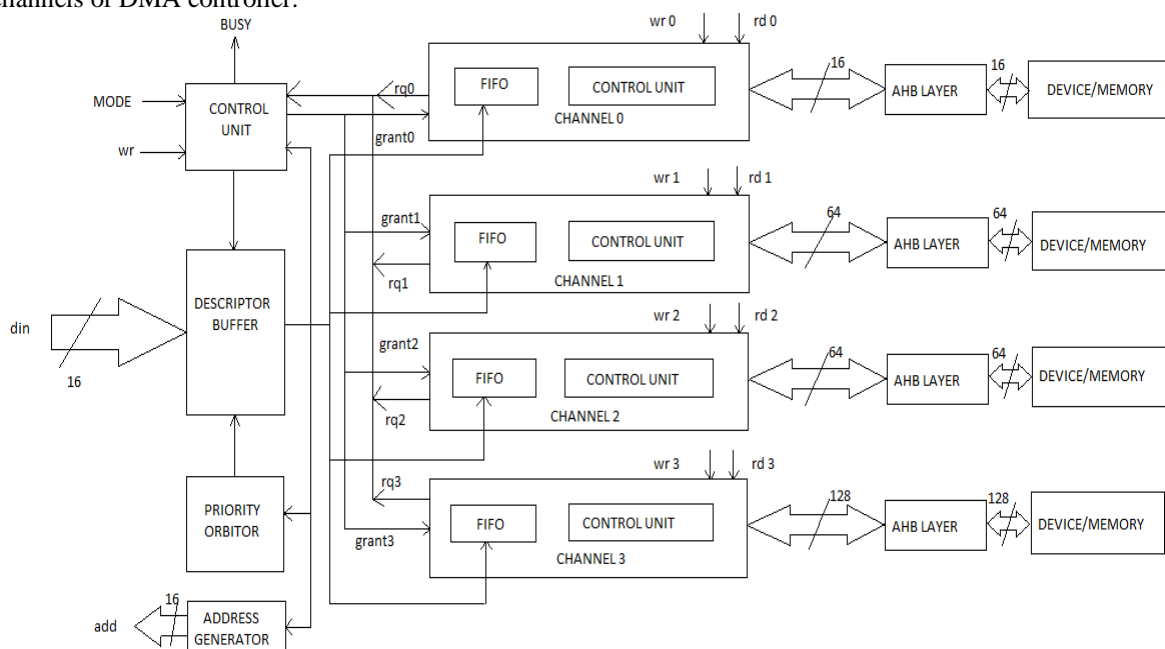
channels of DMA controller.

BUSY
MODE
CONTROL UNIT
wr
DESCRIPTOR BUFFER
din
16
PRIORITY ORBITOR
add
16
ADDRESS GENERATOR

wr 0
rd 0
rq0
grant0
FIFO
CONTROL UNIT
CHANNEL 0
16
AHB LAYER
16
DEVICE/MEMORY

wr 1
rd 1
grant1
FIFO
CONTROL UNIT
rq1
CHANNEL 1
64
AHB LAYER
64
DEVICE/MEMORY

wr 2
rd 2
grant2
FIFO
CONTROL UNIT
rq2
CHANNEL 2
64
AHB LAYER
64
DEVICE/MEMORY

wr 3
rd 3
rq3
FIFO
CONTROL UNIT
grant3
CHANNEL 3
128
AHB LAYER
128
DEVICE/MEMORY